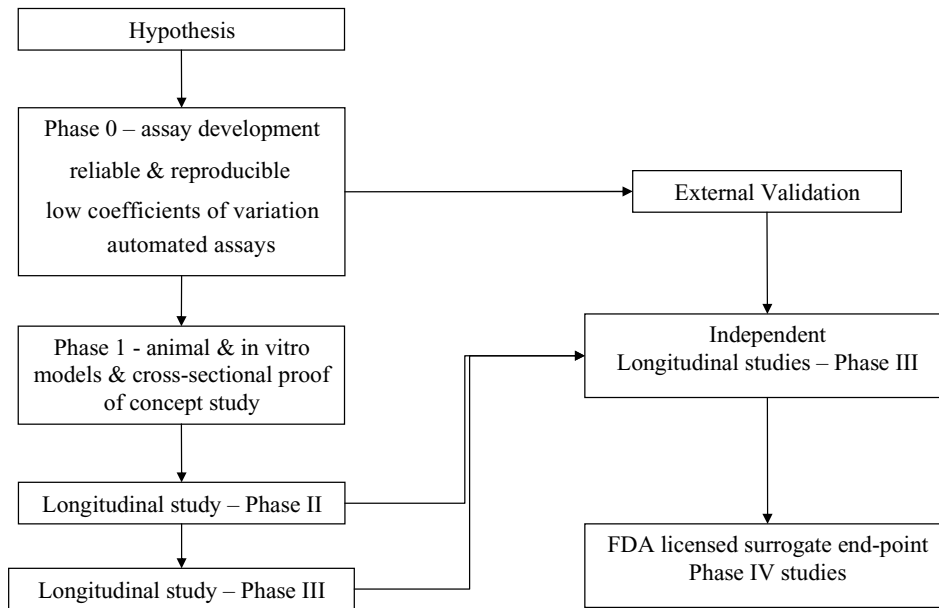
Hypothesis

Phase 0 – assay development
reliable & reproducible
low coefficients of variation
automated assays

External Validation

Phase 1 - animal & in vitro models & cross-sectional proof of concept study

Independent
Longitudinal studies – Phase III

Longitudinal study – Phase II

Longitudinal study – Phase III

FDA licensed surrogate end-point
Phase IV studies